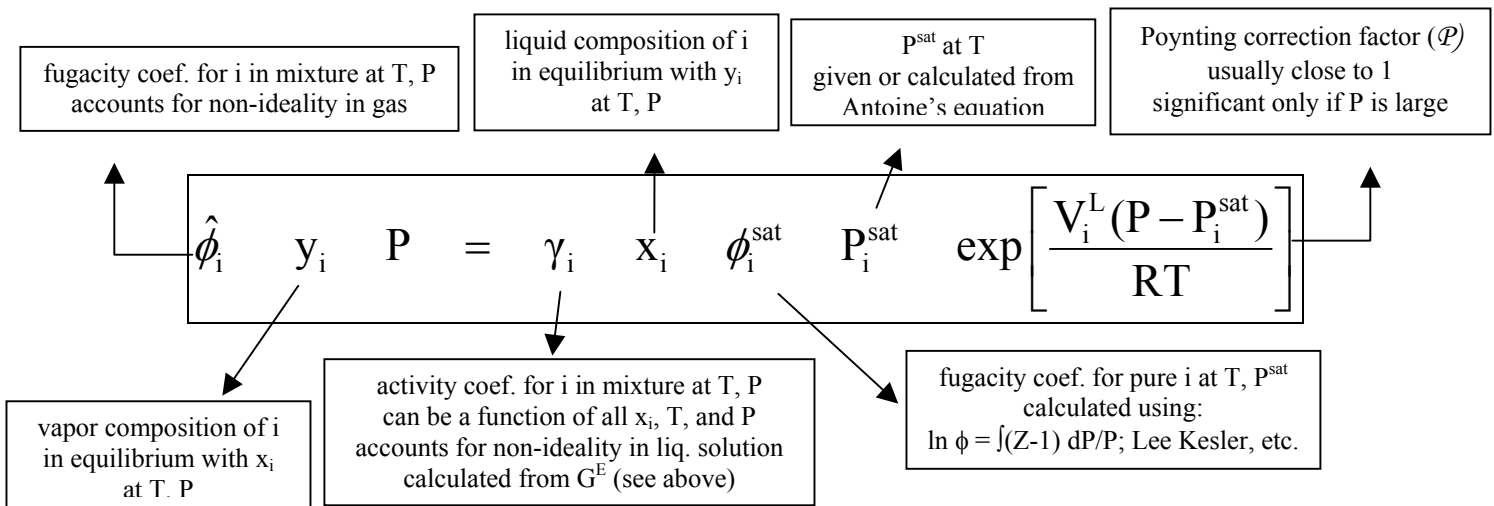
fugacity coef. for i in mixture at T, P accounts for non-ideality in gas

liquid composition of i in equilibrium with $y_i$ at T, P

$P^{sat}$ at T given or calculated from Antoine's equation

Poynting correction factor ($\mathcal{P}$) usually close to 1 significant only if P is large

$\hat{\phi}_i \quad y_i \quad P = \gamma_i \quad x_i \quad \phi_i^{sat} \quad P_i^{sat} \quad \exp\left[\frac{V_i^L(P - P_i^{sat})}{RT}\right]$

vapor composition of i in equilibrium with $x_i$ at T, P

activity coef. for i in mixture at T, P can be a function of all $x_i$, T, and P accounts for non-ideality in liq. solution calculated from $G^E$ (see above)

fugacity coef. for pure i at T, $P^{sat}$ calculated using: $\ln \phi = \int(Z-1)\, dP/P$; Lee Kesler, etc.